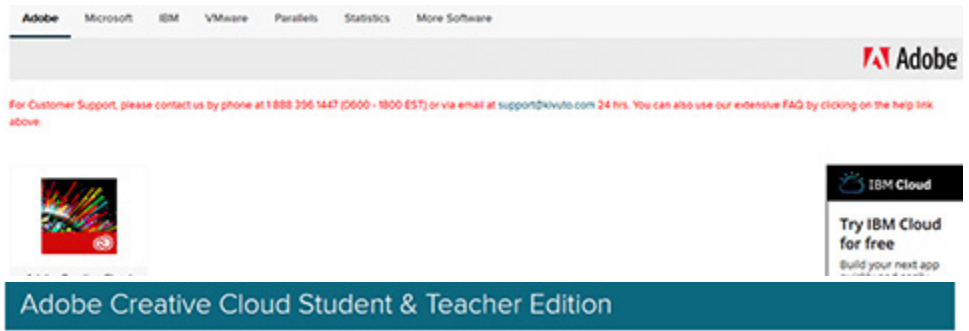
Adobe Microsoft IBM VMware Parallels Statistics More Software

Adobe

For Customer Support, please contact us by phone at 1 888 396 1447 (0600 - 1800 EST) or via email at support@kivuto.com 24 hrs. You can also use our extensive FAQ by clicking on the help link above.

IBM Cloud

Try IBM Cloud for free

Build your next app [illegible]

Adobe Creative Cloud Student & Teacher Edition